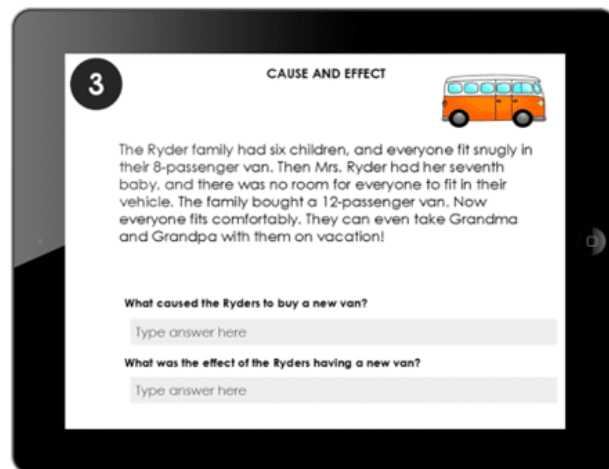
3

CAUSE AND EFFECT

The Ryder family had six children, and everyone fit snugly in their 8-passenger van. Then Mrs. Ryder had her seventh baby, and there was no room for everyone to fit in their vehicle. The family bought a 12-passenger van. Now everyone fits comfortably. They can even take Grandma and Grandpa with them on vacation!

What caused the Ryders to buy a new van?

Type answer here

What was the effect of the Ryders having a new van?

Type answer here